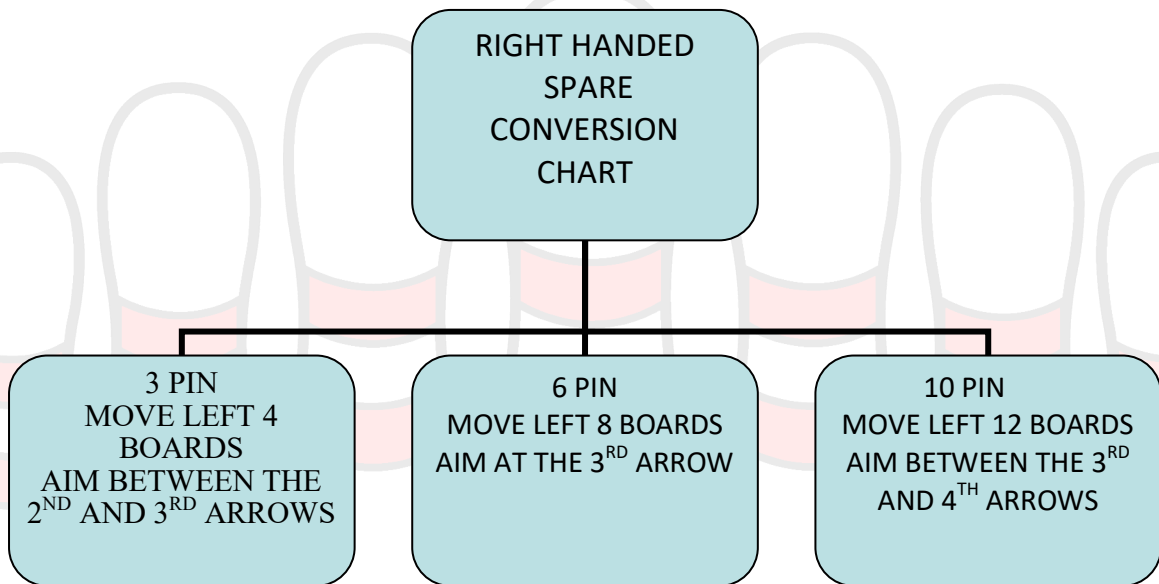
RIGHT HANDED SPARE CONVERSION CHART

3 PIN
MOVE LEFT 4 BOARDS
AIM BETWEEN THE $2^{ND}$ AND $3^{RD}$ ARROWS

6 PIN
MOVE LEFT 8 BOARDS
AIM AT THE $3^{RD}$ ARROW

10 PIN
MOVE LEFT 12 BOARDS
AIM BETWEEN THE $3^{RD}$ AND $4^{TH}$ ARROWS